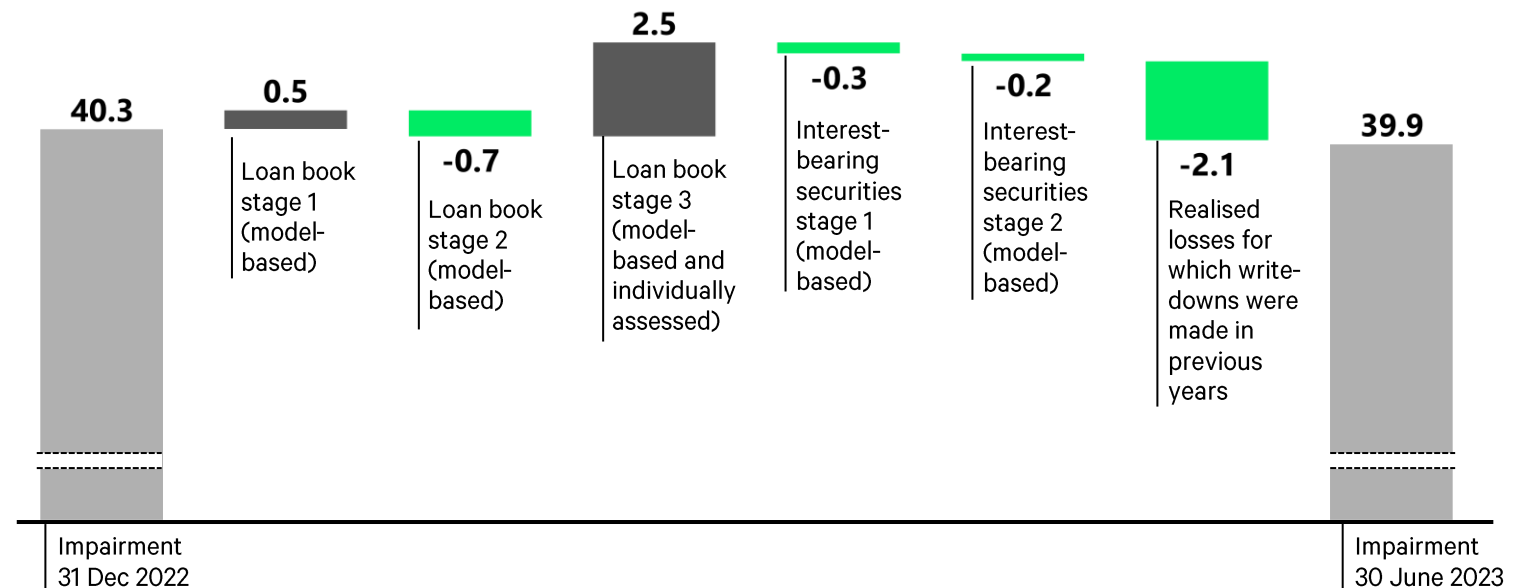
40.3

0.5

Loan book stage 1 (model-based)

-0.7

Loan book stage 2 (model-based)

2.5

Loan book stage 3 (model-based and individually assessed)

-0.3

Interest-bearing securities stage 1 (model-based)

-0.2

Interest-bearing securities stage 2 (model-based)

-2.1

Realised losses for which write-downs were made in previous years

39.9

Impairment 31 Dec 2022

Impairment 30 June 2023